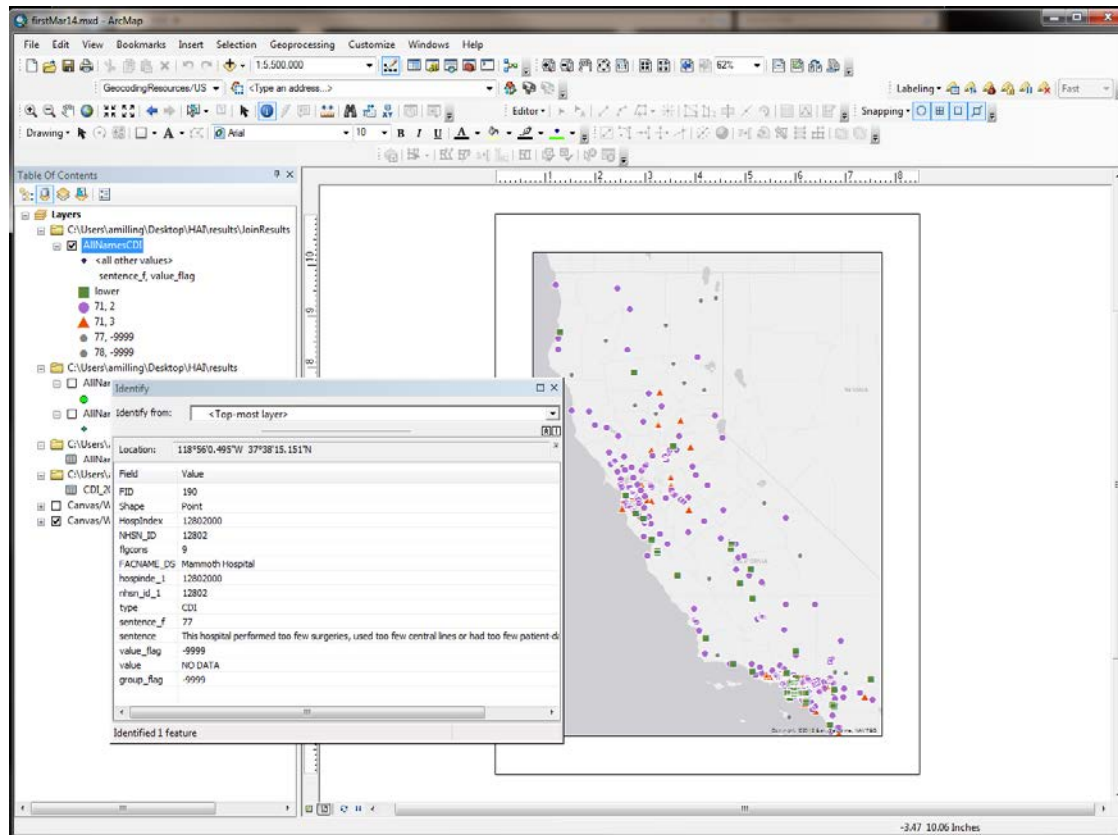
firstMar14.mxd - ArcMap

File Edit View Bookmarks Insert Selection Geoprocessing Customize Windows Help

1:5,500,000

62%

GeocodingResources/US <Type an address...>

Labeling Fast

Editor

Snapping

Drawing Arial 10 B I U

Table Of Contents

Layers

C:\Users\amilling\Desktop\HAI\results\JoinResults

AllNamesCDI

<all other values>

sentence_f, value_flag

lower

71, 2

71, 3

77, -9999

78, -9999

C:\Users\amilling\Desktop\HAI\results

AllNar

AllNar

C:\Users\

AllNar

C:\Users\

CDI_2C

Canvas/W

Canvas/W

Identify

Identify from: <Top-most layer>

Location: 118°56'0.495"W 37°38'15.151"N

| Field | Value |
|---|---|
| FID | 190 |
| Shape | Point |
| HospIndex | 12802000 |
| NHSN_ID | 12802 |
| flgcons | 9 |
| FACNAME_DS | Mammoth Hospital |
| hospinde_1 | 12802000 |
| nhsn_id_1 | 12802 |
| type | CDI |
| sentence_f | 77 |
| sentence | This hospital performed too few surgeries, used too few central lines or had too few patient d |
| value_flag | -9999 |
| value | NO DATA |
| group_flag | -9999 |

Identified 1 feature

-3.47 10.06 Inches